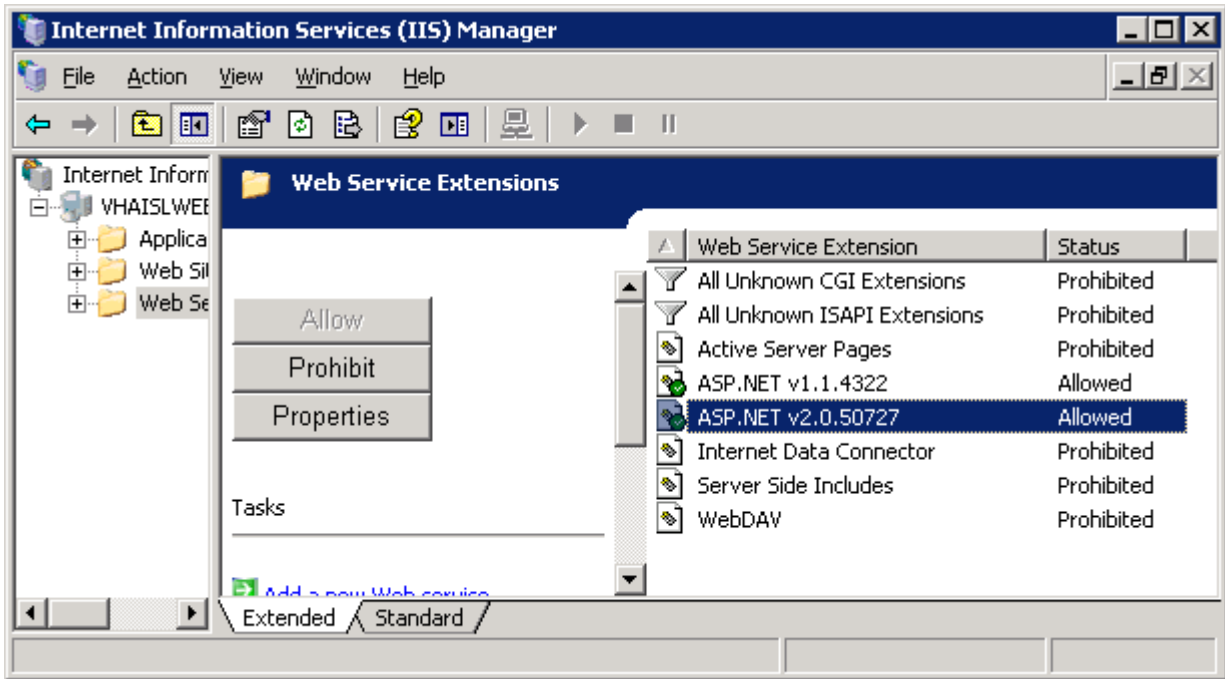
Internet Information Services (IIS) Manager

File Action View Window Help

Internet Inform
VHAISLWEE
Applica
Web Sit
Web Se

Web Service Extensions

Allow
Prohibit
Properties

Tasks

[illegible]

| Web Service Extension | Status |
|---|---|
| All Unknown CGI Extensions | Prohibited |
| All Unknown ISAPI Extensions | Prohibited |
| Active Server Pages | Prohibited |
| ASP.NET v1.1.4322 | Allowed |
| ASP.NET v2.0.50727 | Allowed |
| Internet Data Connector | Prohibited |
| Server Side Includes | Prohibited |
| WebDAV | Prohibited |

Extended Standard